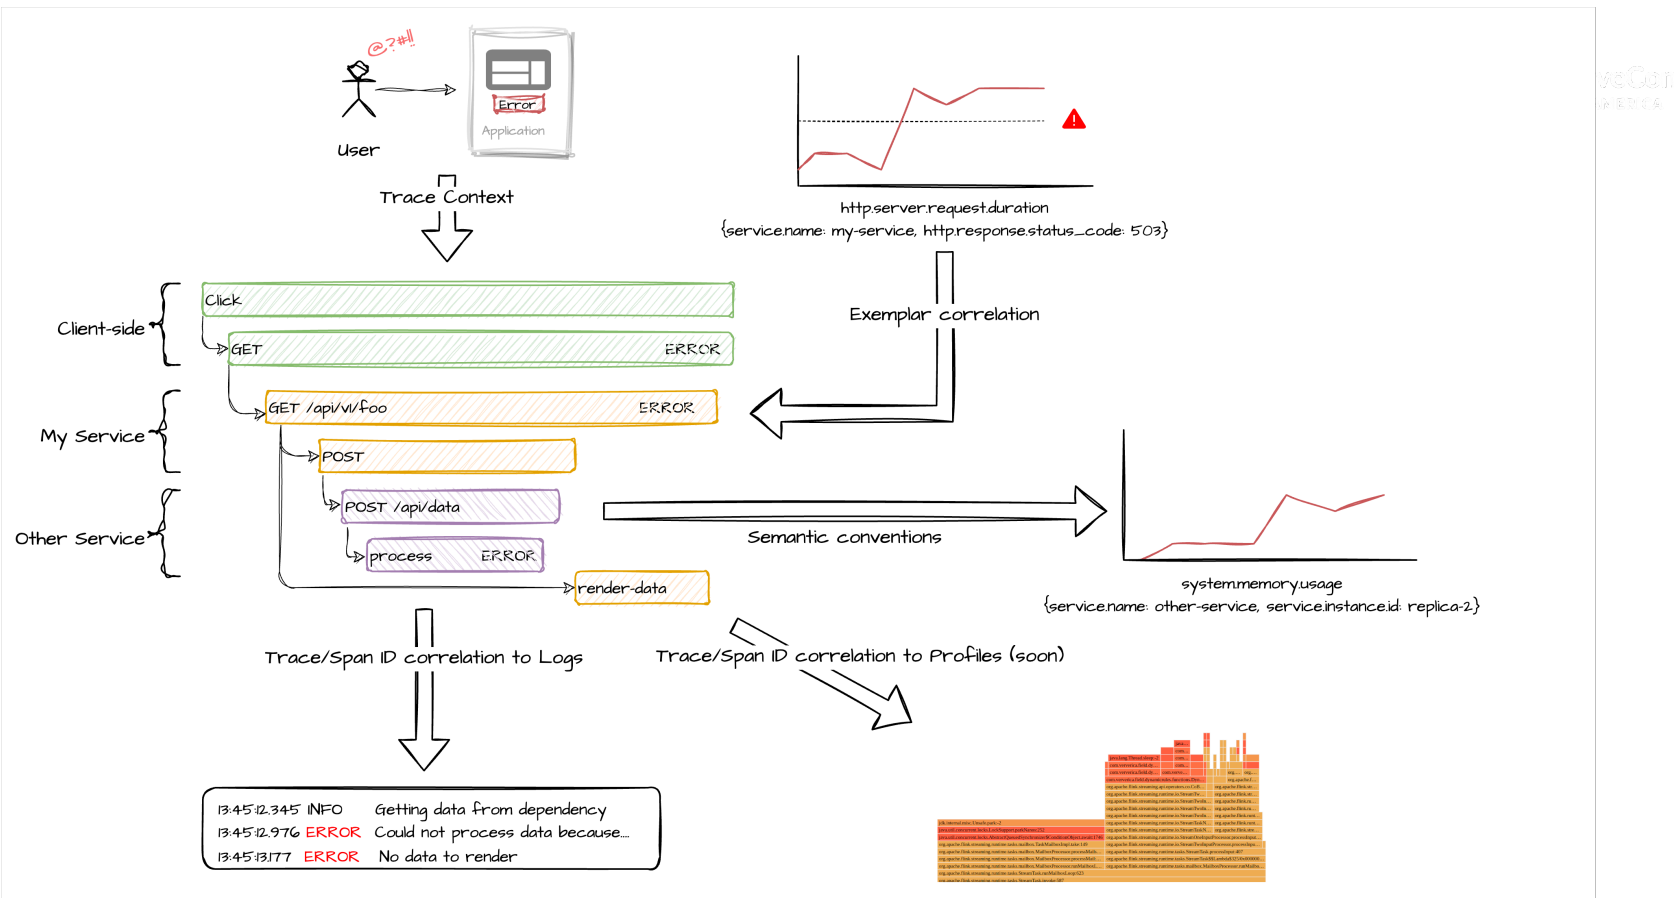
@?#!!

Error

Application

User

Trace Context

http.server.request.duration
{service.name: my-service, http.response.status_code: 503}

Client-side

Click

GET ERROR

Exemplar correlation

My Service

GET /api/v1/foo ERROR

POST

Other Service

POST /api/data

process ERROR

render-data

Semantic conventions

system.memory.usage
{service.name: other-service, service.instance.id: replica-2}

Trace/Span ID correlation to Logs

Trace/Span ID correlation to Profiles (soon)

13:45:12.345 INFO Getting data from dependency
13:45:12.976 ERROR Could not process data because...
13:45:13.177 ERROR No data to render

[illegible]